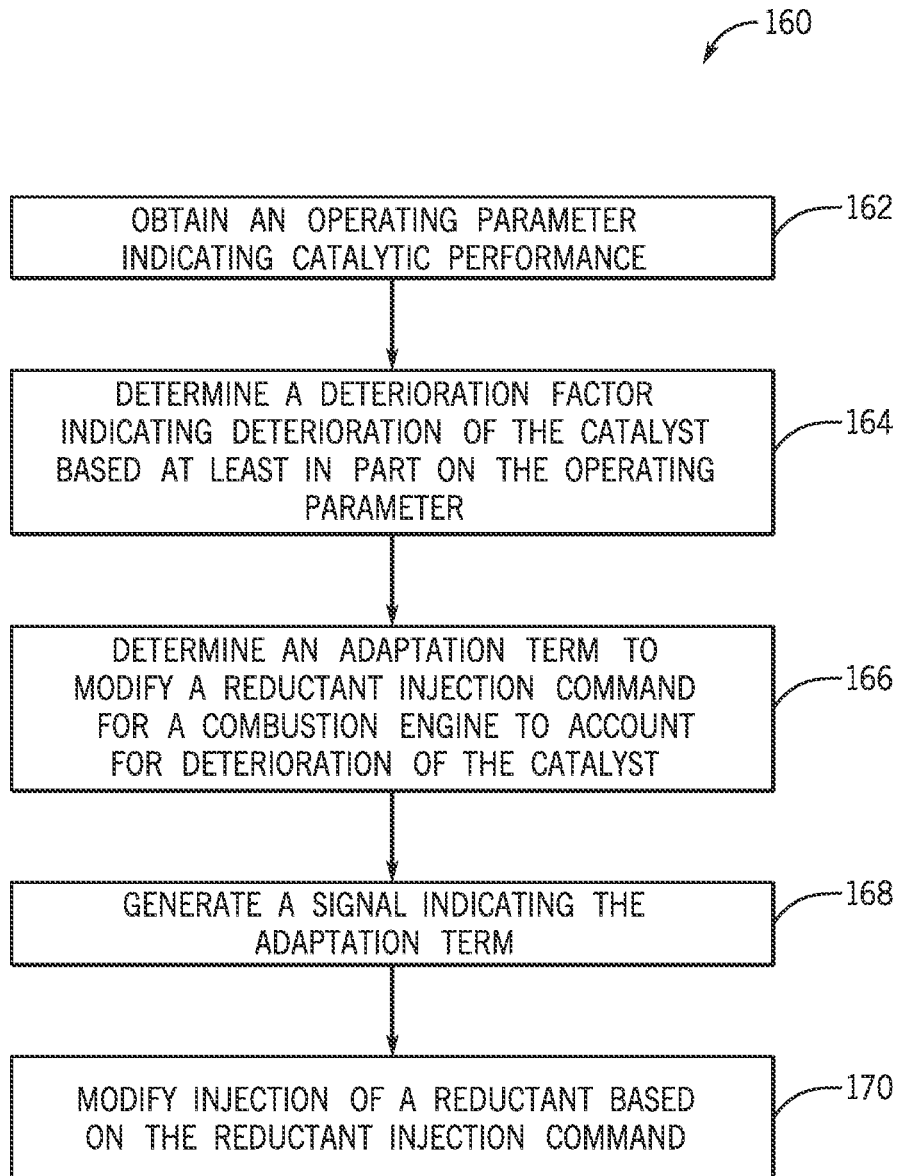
160

OBTAIN AN OPERATING PARAMETER INDICATING CATALYTIC PERFORMANCE

162

DETERMINE A DETERIORATION FACTOR INDICATING DETERIORATION OF THE CATALYST BASED AT LEAST IN PART ON THE OPERATING PARAMETER

164

DETERMINE AN ADAPTATION TERM TO MODIFY A REDUCTANT INJECTION COMMAND FOR A COMBUSTION ENGINE TO ACCOUNT FOR DETERIORATION OF THE CATALYST

166

GENERATE A SIGNAL INDICATING THE ADAPTATION TERM

168

MODIFY INJECTION OF A REDUCTANT BASED ON THE REDUCTANT INJECTION COMMAND

170